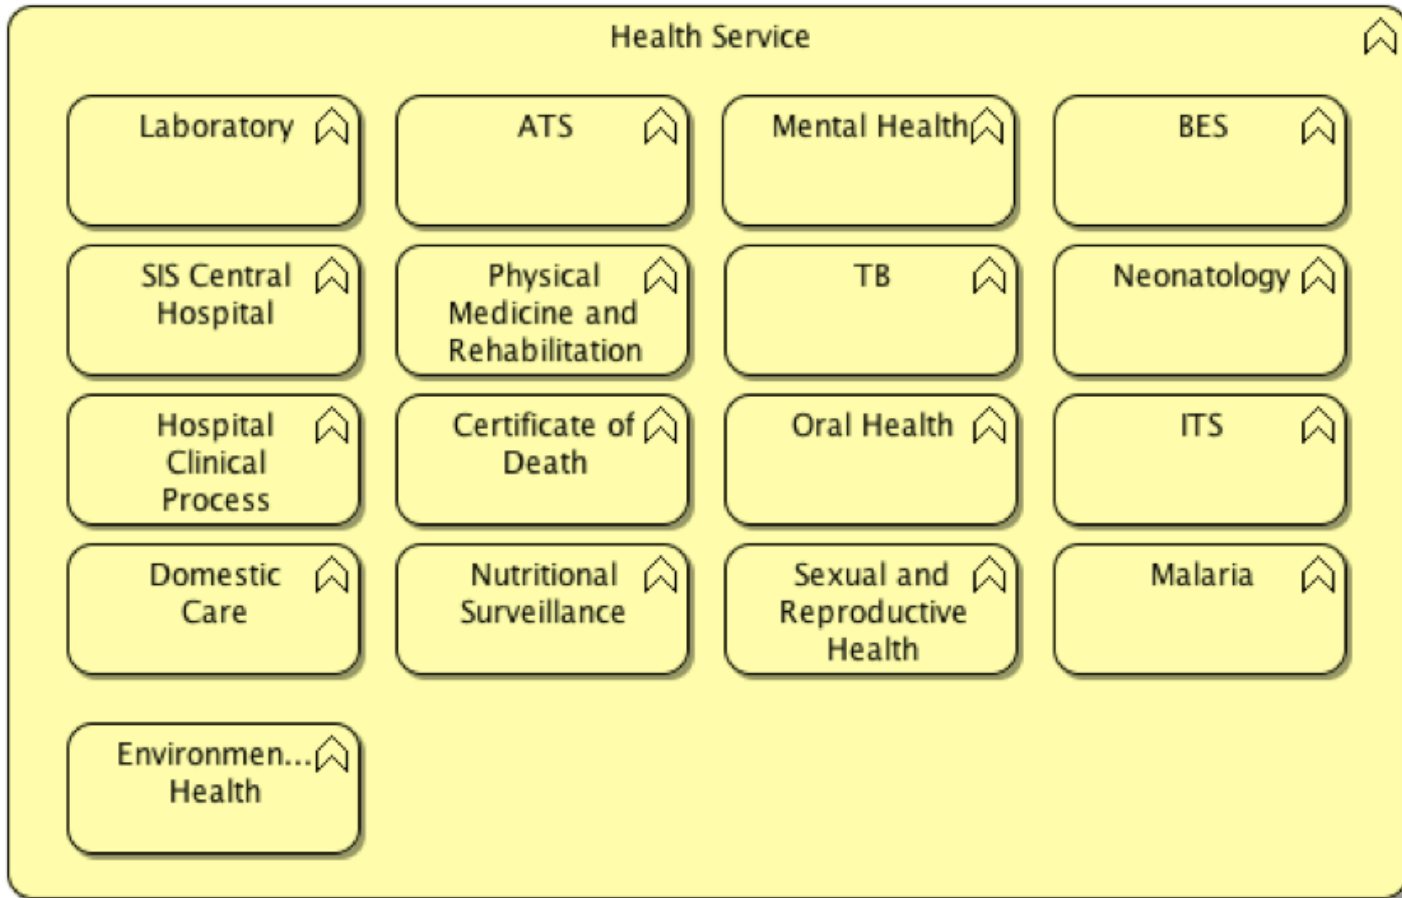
Health Service

Laboratory

ATS

Mental Health

BES

SIS Central Hospital

Physical Medicine and Rehabilitation

TB

Neonatology

Hospital Clinical Process

Certificate of Death

Oral Health

ITS

Domestic Care

Nutritional Surveillance

Sexual and Reproductive Health

Malaria

Environmen... Health